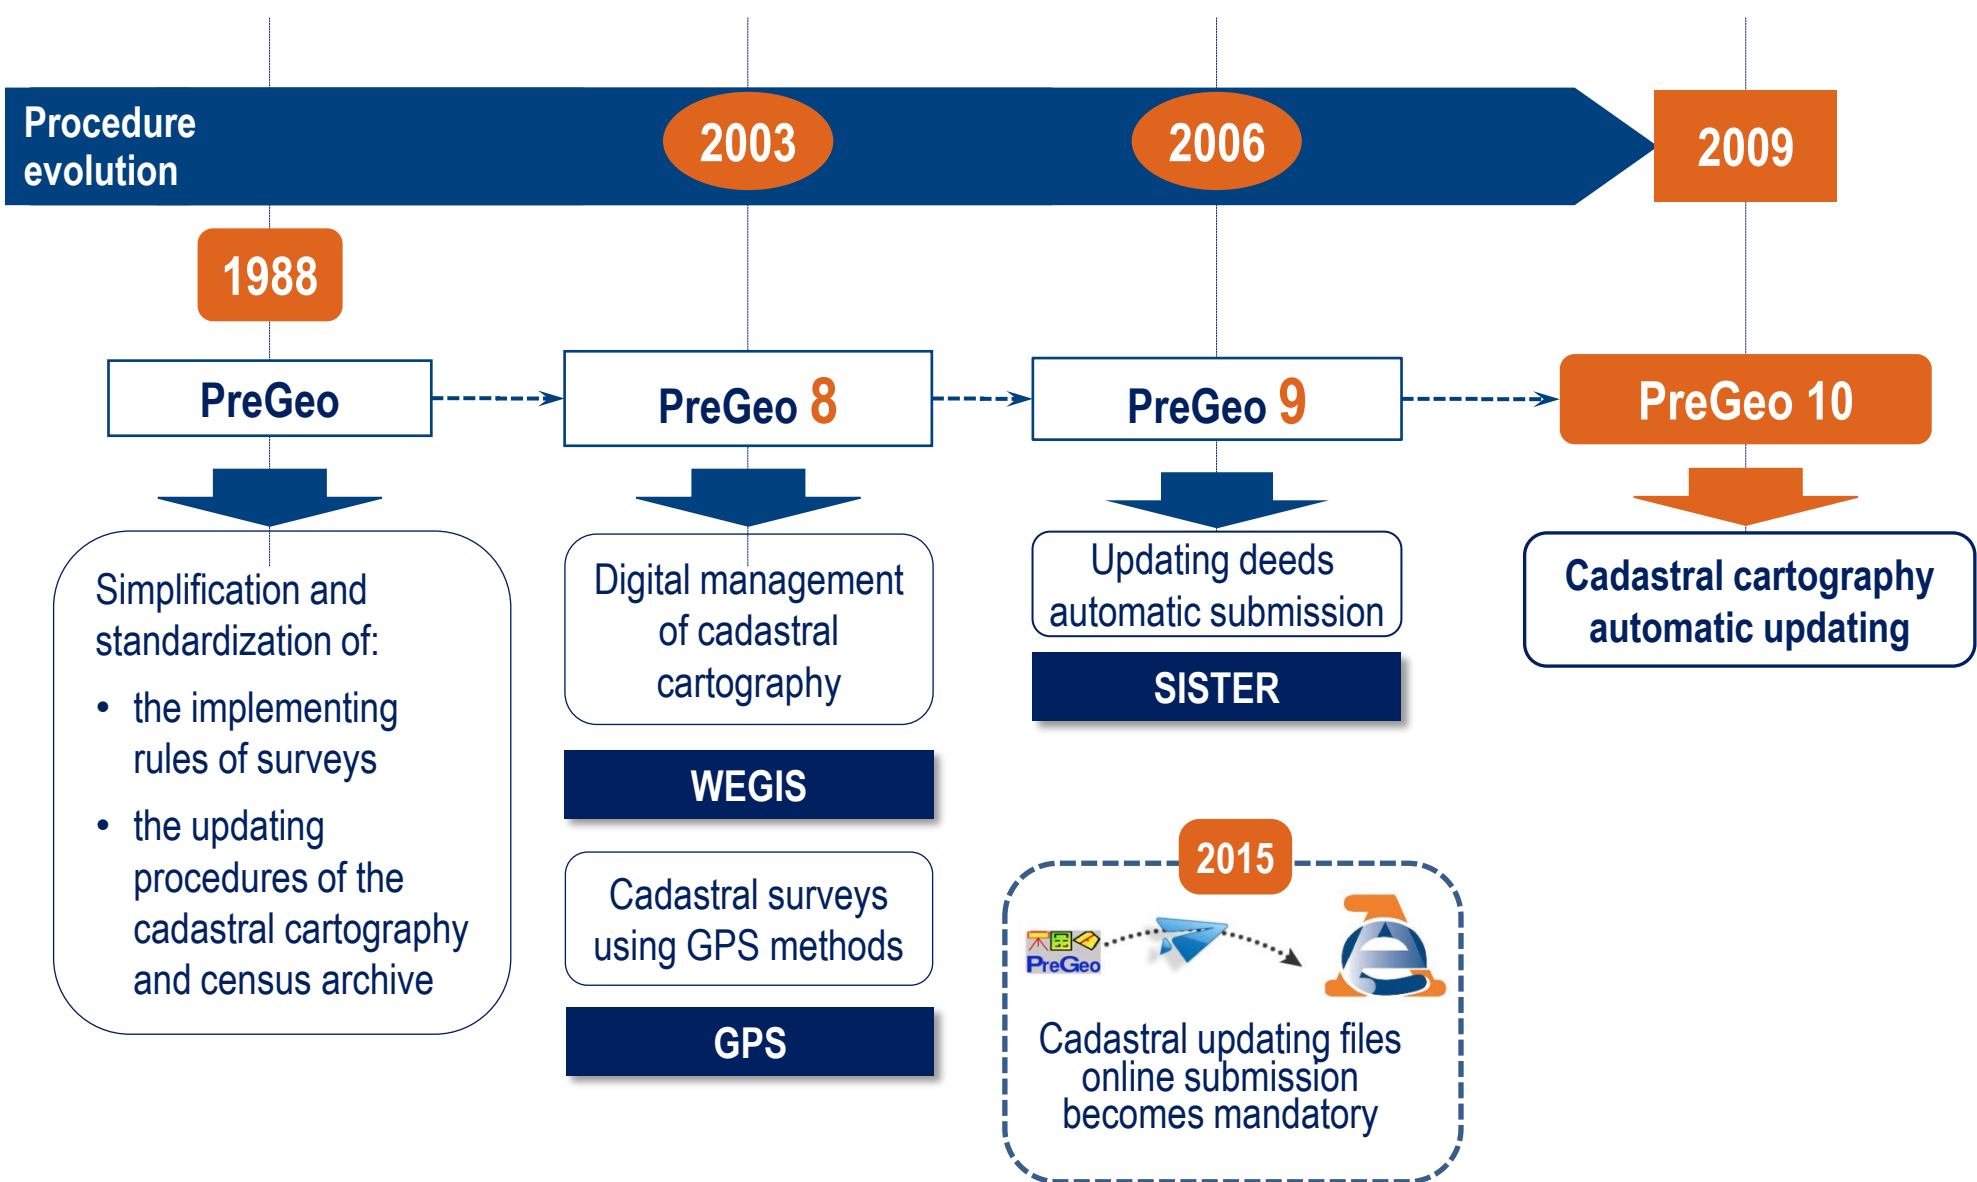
Procedure evolution

2003

2006

2009

1988

PreGeo

PreGeo 8

PreGeo 9

PreGeo 10

Simplification and standardization of:
• the implementing rules of surveys
• the updating procedures of the cadastral cartography and census archive

Digital management of cadastral cartography

WEGIS

Cadastral surveys using GPS methods

GPS

Updating deeds automatic submission

SISTER

Cadastral cartography automatic updating

2015

PreGeo

Cadastral updating files online submission becomes mandatory